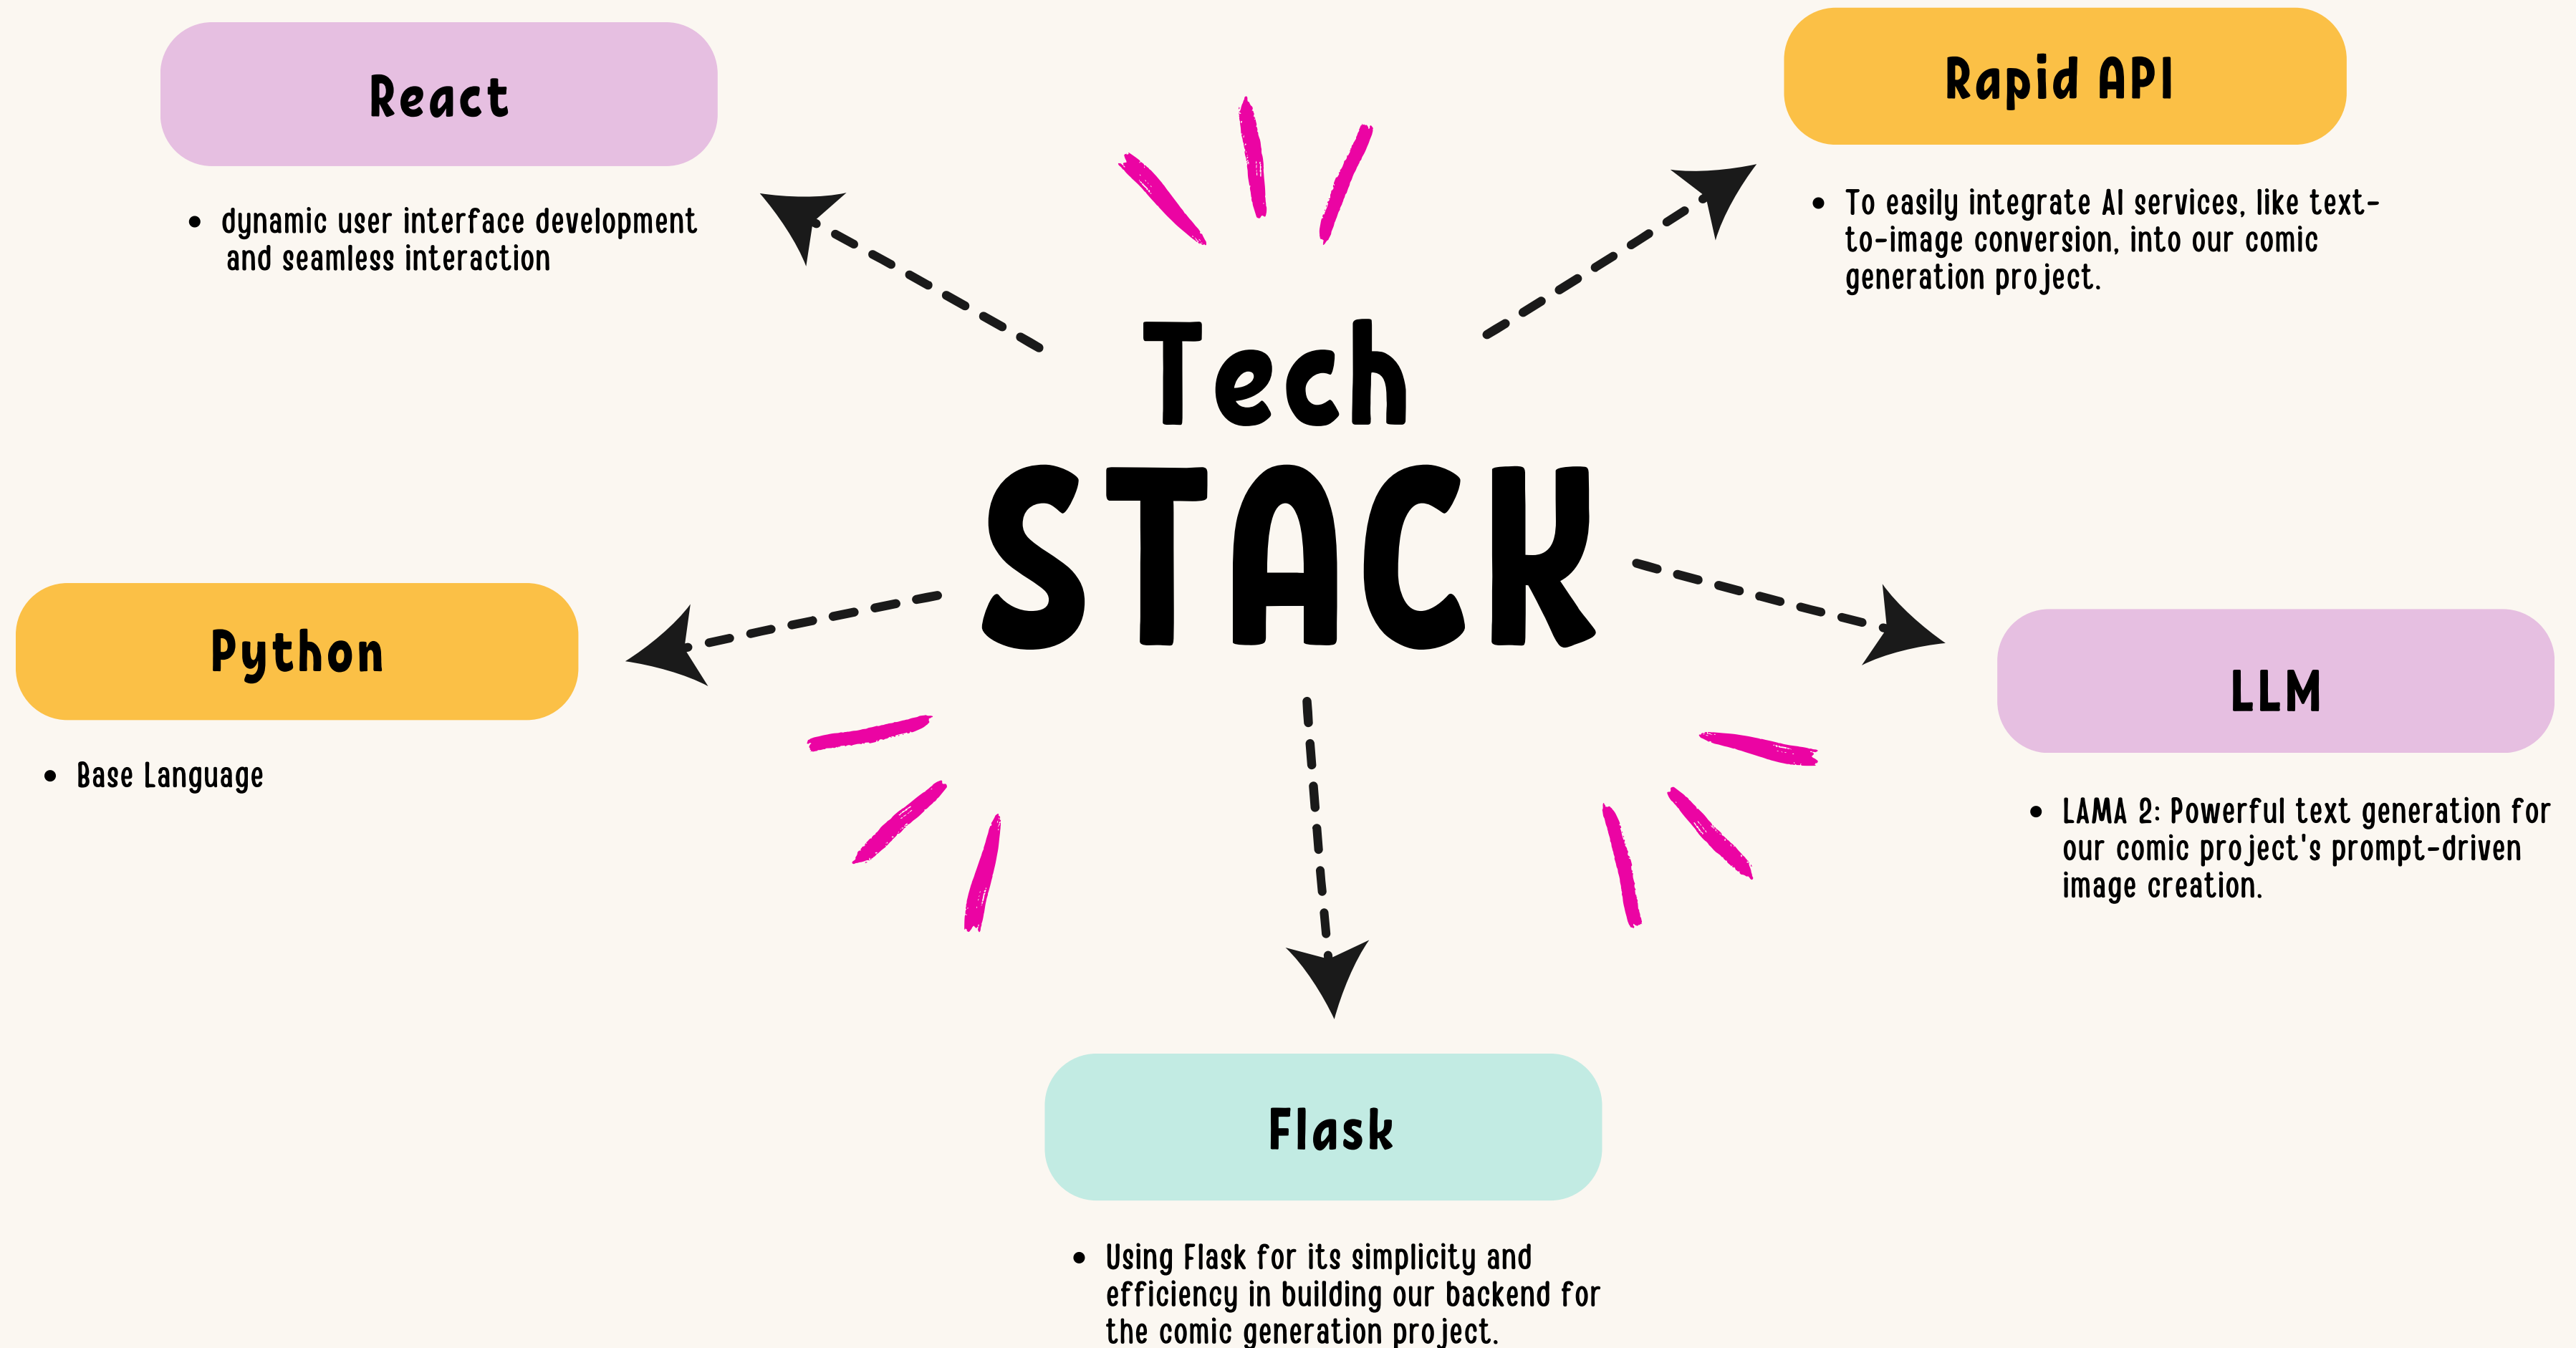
React

- dynamic user interface development and seamless interaction

Rapid API

- To easily integrate AI services, like text-to-image conversion, into our comic generation project.

Tech
STACK

Python

- Base Language

LLM

- LAMA 2: Powerful text generation for our comic project's prompt-driven image creation.

Flask

- Using Flask for its simplicity and efficiency in building our backend for the comic generation project.